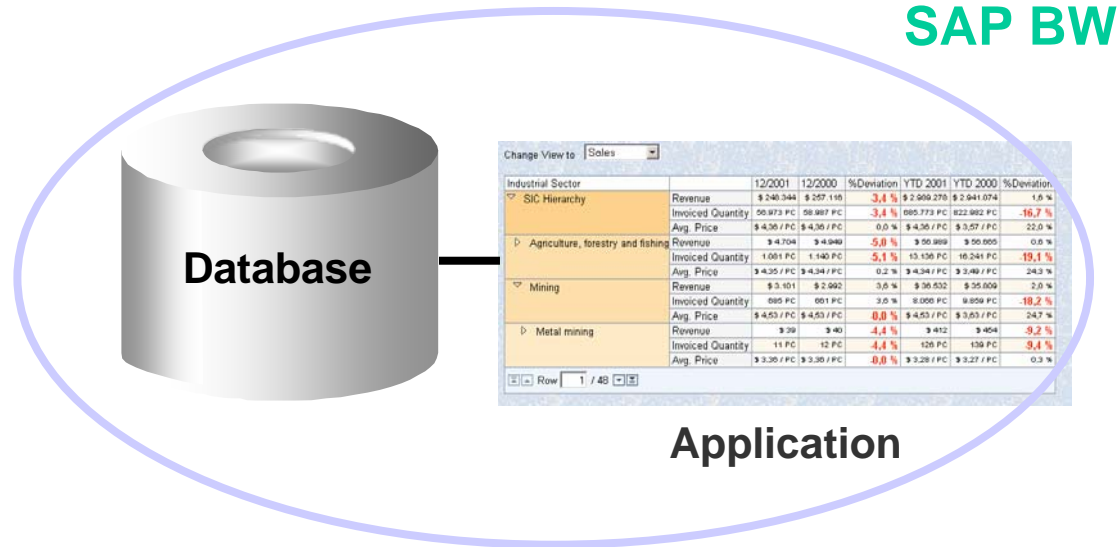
SAP BW

Database

Change View to Sales

| Industrial Sector | | 12/2001 | 12/2000 | %Deviation | YTD 2001 | YTD 2000 | %Deviation |
|---|---|---|---|---|---|---|---|
| SIC Hierarchy | Revenue | $ 248.344 | $ 257.116 | -3,4 % | $ 2.989.278 | $ 2.941.074 | 1,6 % |
| | Invoiced Quantity | 56.973 PC | 58.987 PC | -3,4 % | 685.773 PC | 822.982 PC | -16,7 % |
| | Avg. Price | $ 4,36 / PC | $ 4,36 / PC | 0,0 % | $ 4,36 / PC | $ 3,57 / PC | 22,0 % |
| Agriculture, forestry and fishing | Revenue | $ 4.704 | $ 4.949 | -5,0 % | $ 56.989 | $ 56.665 | 0,6 % |
| | Invoiced Quantity | 1.081 PC | 1.140 PC | -5,1 % | 13.136 PC | 16.241 PC | -19,1 % |
| | Avg. Price | $ 4,35 / PC | $ 4,34 / PC | 0,2 % | $ 4,34 / PC | $ 3,49 / PC | 24,3 % |
| Mining | Revenue | $ 3.101 | $ 2.992 | 3,6 % | $ 36.532 | $ 35.809 | 2,0 % |
| | Invoiced Quantity | 685 PC | 661 PC | 3,6 % | 8.066 PC | 9.859 PC | -18,2 % |
| | Avg. Price | $ 4,53 / PC | $ 4,53 / PC | 0,0 % | $ 4,53 / PC | $ 3,63 / PC | 24,7 % |
| Metal mining | Revenue | $ 39 | $ 40 | -4,4 % | $ 412 | $ 454 | -9,2 % |
| | Invoiced Quantity | 11 PC | 12 PC | -4,4 % | 126 PC | 139 PC | -9,4 % |
| | Avg. Price | $ 3,36 / PC | $ 3,36 / PC | -0,0 % | $ 3,28 / PC | $ 3,27 / PC | 0,3 % |

Row 1 / 48

Application